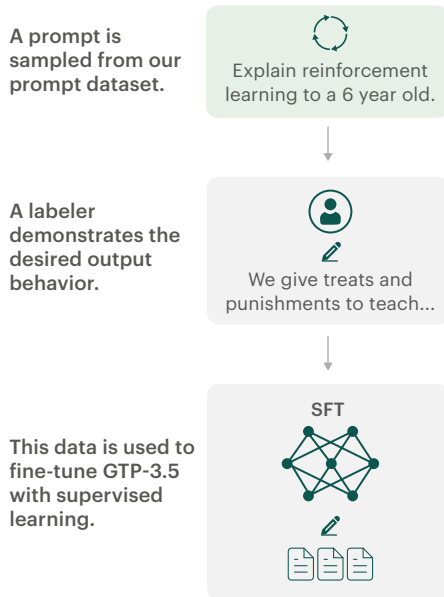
A prompt is sampled from our prompt dataset.

Explain reinforcement learning to a 6 year old.

A labeler demonstrates the desired output behavior.

We give treats and punishments to teach...

This data is used to fine-tune GTP-3.5 with supervised learning.

SFT